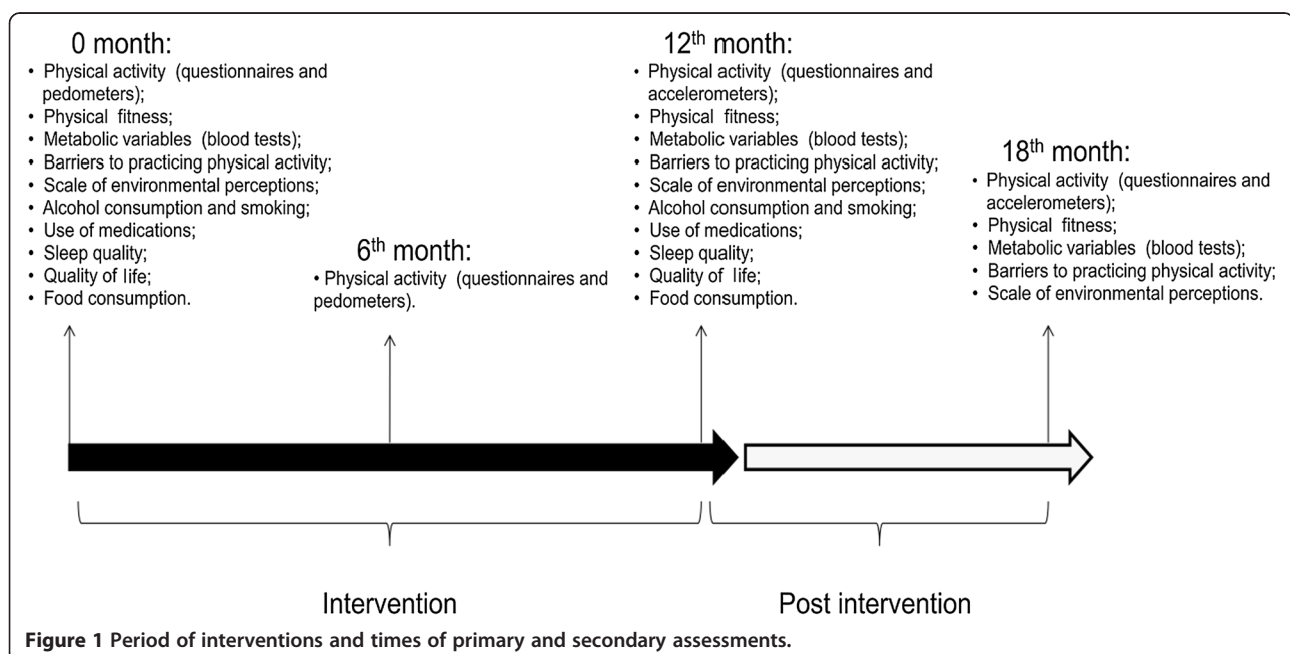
0 month:
• Physical activity (questionnaires and pedometers);
• Physical fitness;
• Metabolic variables (blood tests);
• Barriers to practicing physical activity;
• Scale of environmental perceptions;
• Alcohol consumption and smoking;
• Use of medications;
• Sleep quality;
• Quality of life;
• Food consumption.

6$^{th}$ month:
• Physical activity (questionnaires and pedometers).

12$^{th}$ month:
• Physical activity (questionnaires and accelerometers);
• Physical fitness;
• Metabolic variables (blood tests);
• Barriers to practicing physical activity;
• Scale of environmental perceptions;
• Alcohol consumption and smoking;
• Use of medications;
• Sleep quality;
• Quality of life;
• Food consumption.

18$^{th}$ month:
• Physical activity (questionnaires and accelerometers);
• Physical fitness;
• Metabolic variables (blood tests);
• Barriers to practicing physical activity;
• Scale of environmental perceptions.

Intervention

Post intervention

Figure 1 Period of interventions and times of primary and secondary assessments.